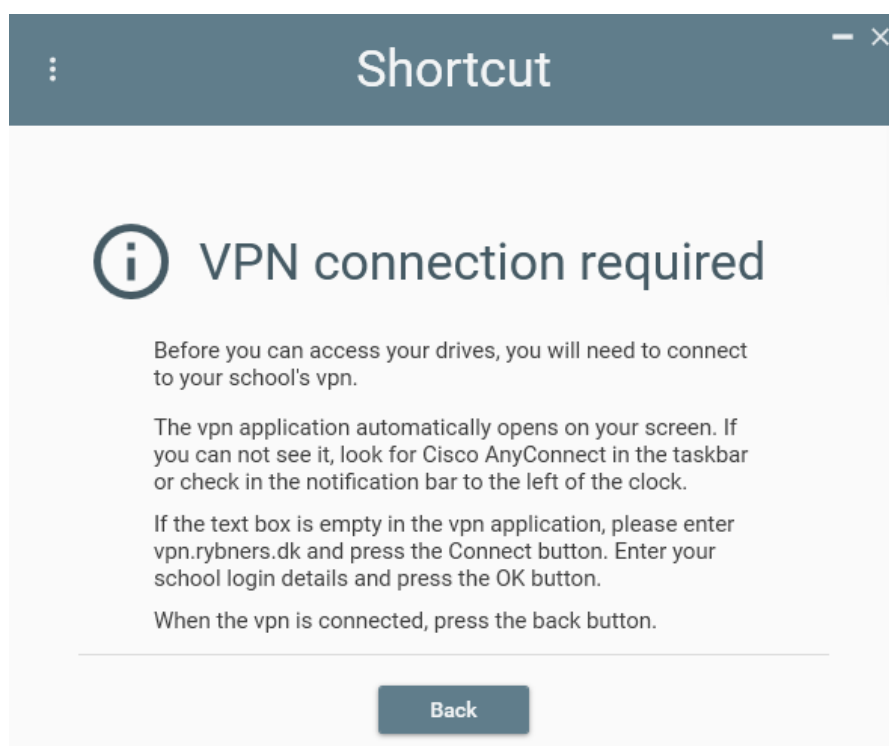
Shortcut

VPN connection required

Before you can access your drives, you will need to connect to your school's vpn.

The vpn application automatically opens on your screen. If you can not see it, look for Cisco AnyConnect in the taskbar or check in the notification bar to the left of the clock.

If the text box is empty in the vpn application, please enter vpn.rybners.dk and press the Connect button. Enter your school login details and press the OK button.

When the vpn is connected, press the back button.

Back